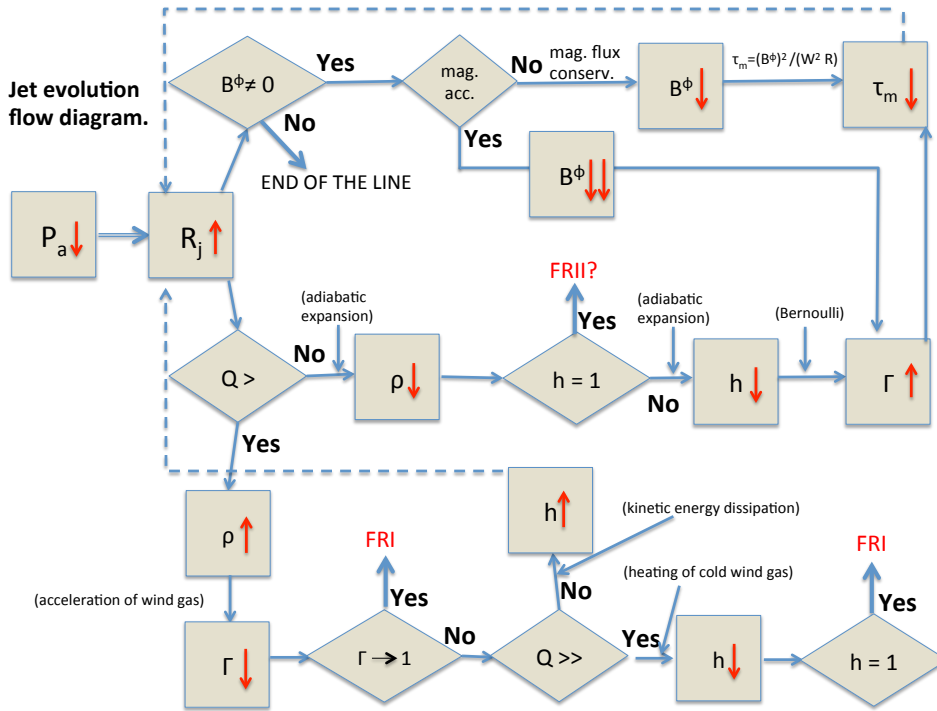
Jet evolution flow diagram.

$P_a$↓

$R_j$↑

$B^{\phi} \neq 0$

Yes

No

END OF THE LINE

mag. acc.

No

mag. flux conserv.

$B^{\phi}$↓

$\tau_m=(B^{\phi})^2/(W^2 R)$

$\tau_m$↓

Yes

$B^{\phi}$↓↓

Q >

No

(adiabatic expansion)

ρ↓

h = 1

Yes

FRII?

(adiabatic expansion)

No

h↓

(Bernoulli)

Γ↑

Yes

ρ↑

(acceleration of wind gas)

Γ↓

Γ → 1

Yes

FRI

No

Q >>

No

h↑

(kinetic energy dissipation)

(heating of cold wind gas)

Yes

h↓

h = 1

Yes

FRI